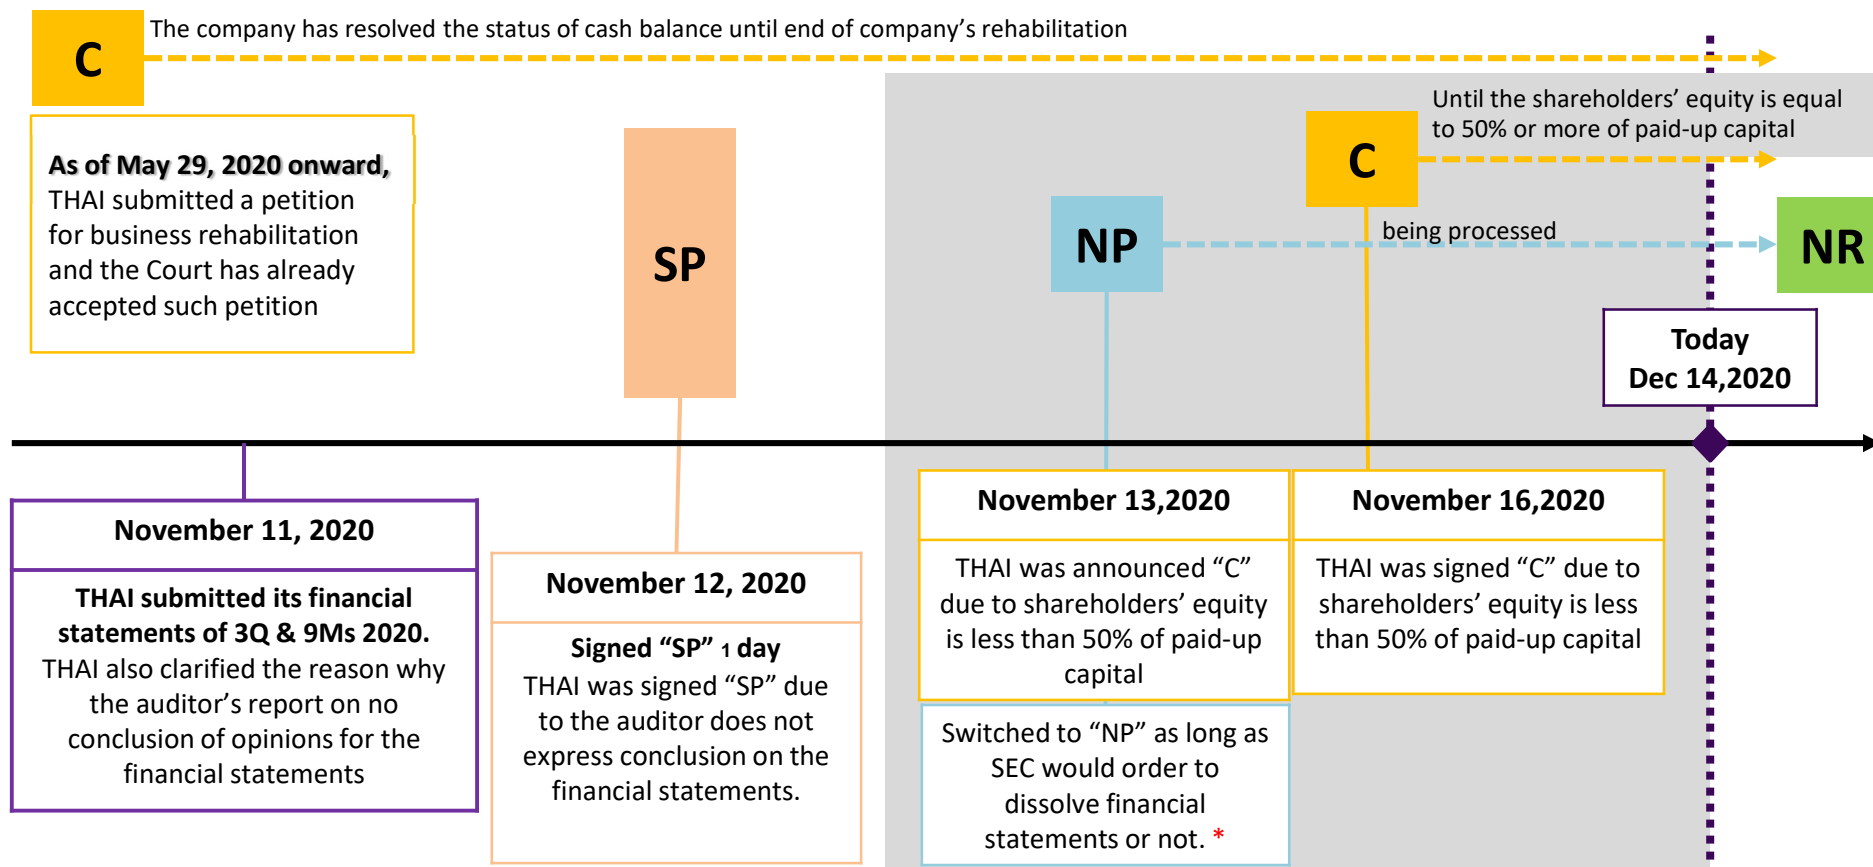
C
The company has resolved the status of cash balance until end of company's rehabilitation

As of May 29, 2020 onward, THAI submitted a petition for business rehabilitation and the Court has already accepted such petition

SP

Until the shareholders' equity is equal to 50% or more of paid-up capital

C

NP

being processed

NR

Today
Dec 14,2020

November 11, 2020

THAI submitted its financial statements of 3Q & 9Ms 2020.
THAI also clarified the reason why the auditor's report on no conclusion of opinions for the financial statements

November 12, 2020

Signed "SP" 1 day
THAI was signed "SP" due to the auditor does not express conclusion on the financial statements.

November 13,2020

THAI was announced "C" due to shareholders' equity is less than 50% of paid-up capital

Switched to "NP" as long as SEC would order to dissolve financial statements or not. *

November 16,2020

THAI was signed "C" due to shareholders' equity is less than 50% of paid-up capital